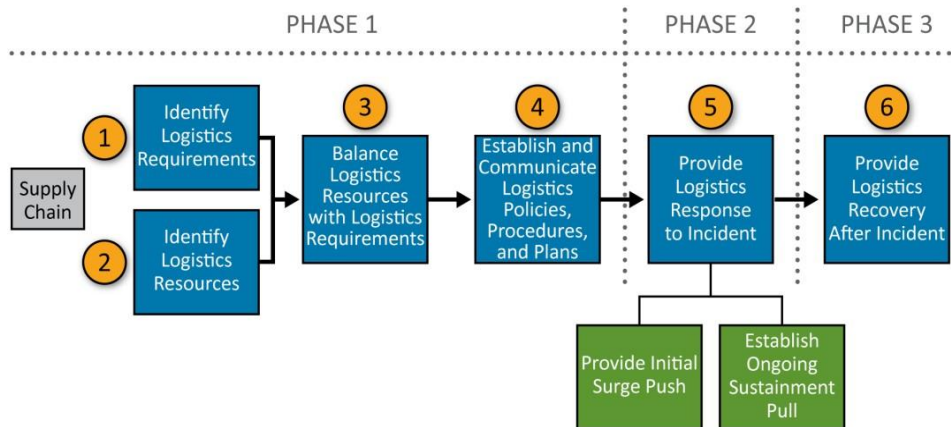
PHASE 1

PHASE 2

PHASE 3

Supply Chain

1

Identify Logistics Requirements

2

Identify Logistics Resources

3

Balance Logistics Resources with Logistics Requirements

4

Establish and Communicate Logistics Policies, Procedures, and Plans

5

Provide Logistics Response to Incident

6

Provide Logistics Recovery After Incident

Provide Initial Surge Push

Establish Ongoing Sustainment Pull